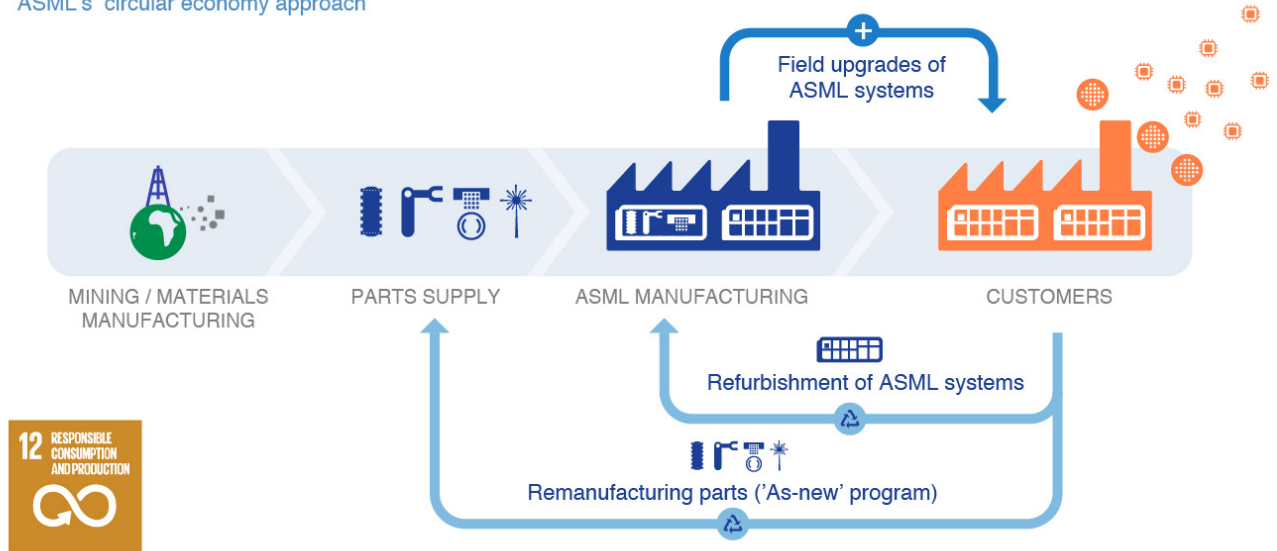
ASML's circular economy approach

Field upgrades of ASML systems

MINING / MATERIALS MANUFACTURING

PARTS SUPPLY

ASML MANUFACTURING

CUSTOMERS

Refurbishment of ASML systems

Remanufacturing parts ('As-new' program)

12 RESPONSIBLE CONSUMPTION AND PRODUCTION